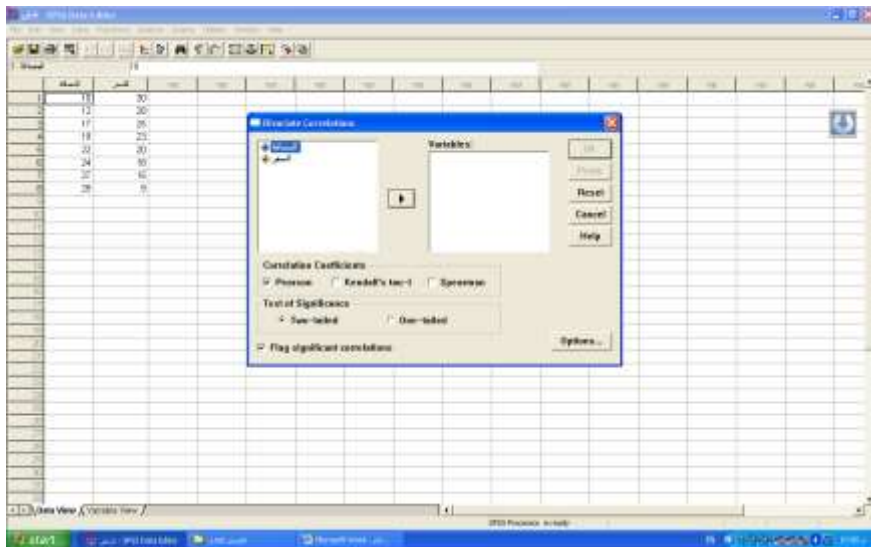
SPSS Data Editor

1 : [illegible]

| | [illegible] | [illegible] |
|---|---|---|
| 1 | 10 | 30 |
| 2 | 12 | 20 |
| 3 | 17 | 25 |
| 4 | 19 | 23 |
| 5 | 22 | 20 |
| 6 | 24 | 18 |
| 7 | 27 | 10 |
| 8 | 29 | 9 |

Bivariate Correlations

Variables:

OK
Paste
Reset
Cancel
Help

Correlation Coefficients
Pearson
Kendall's tau-b
Spearman

Test of Significance
Two-tailed
One-tailed

Flag significant correlations

Options...

Data View / Variable View /

SPSS Processor is ready

start